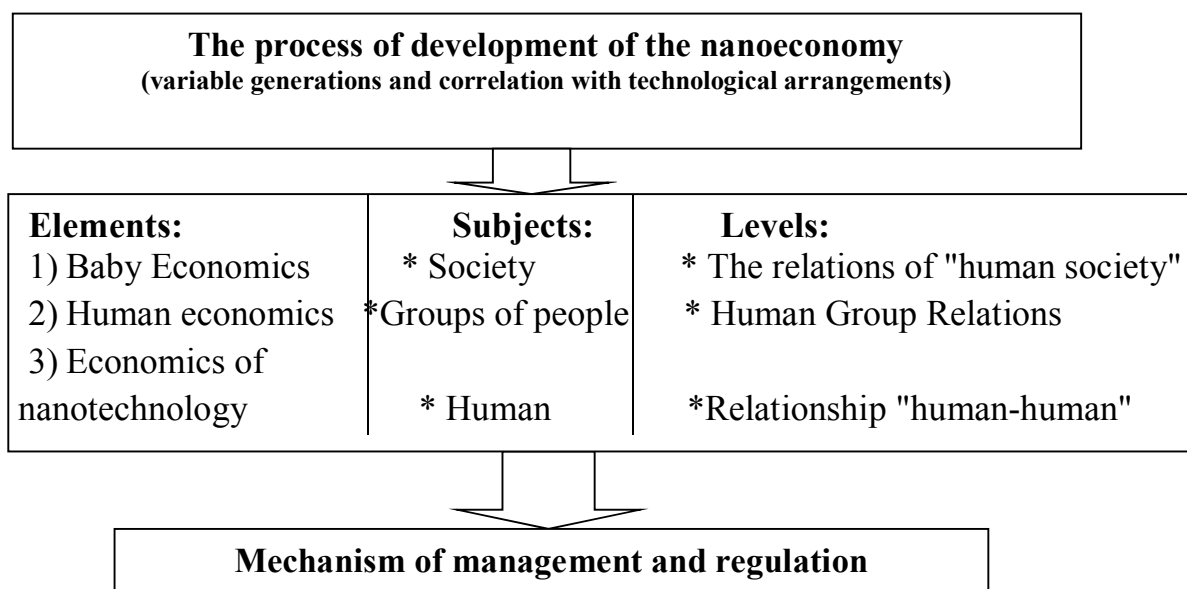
**The process of development of the nanoeconomy**
**(variable generations and correlation with technological arrangements)**

| **Elements:** | **Subjects:** | **Levels:** |
|---|---|---|
| 1) Baby Economics | * Society | * The relations of "human society" |
| 2) Human economics | *Groups of people | * Human Group Relations |
| 3) Economics of nanotechnology | * Human | *Relationship "human-human" |

**Mechanism of management and regulation**